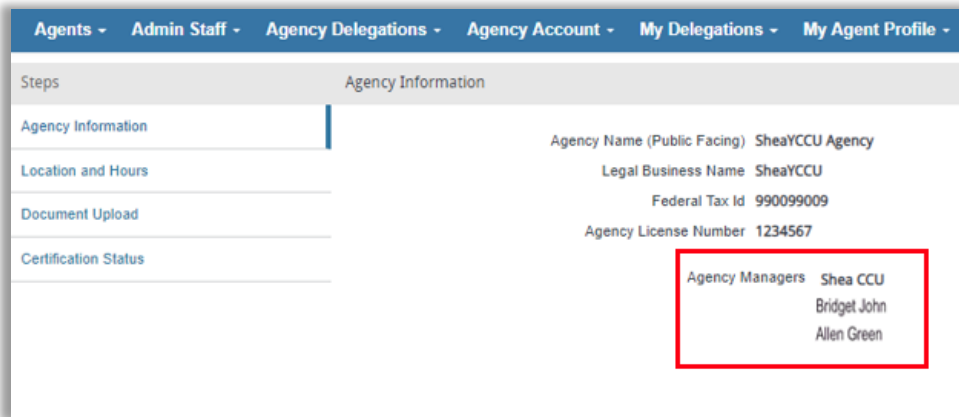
Agents ▾ Admin Staff ▾ Agency Delegations ▾ Agency Account ▾ My Delegations ▾ My Agent Profile ▾

Steps

Agency Information

Location and Hours

Document Upload

Certification Status

Agency Information

Agency Name (Public Facing) SheaYCCU Agency

Legal Business Name SheaYCCU

Federal Tax Id 990099009

Agency License Number 1234567

Agency Managers Shea CCU
Bridget John
Allen Green